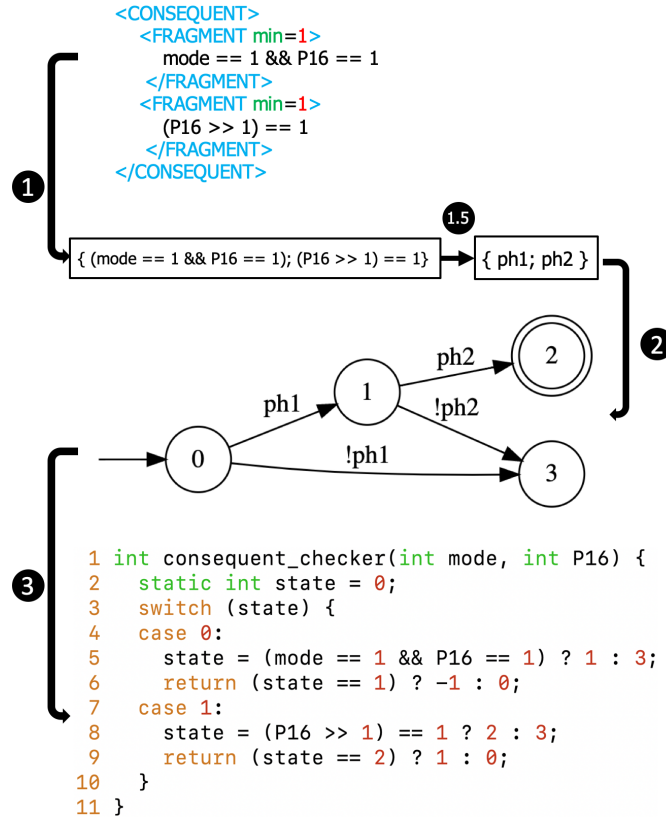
<CONSEQUENT>
<FRAGMENT min=1>
mode == 1 && P16 == 1
</FRAGMENT>
<FRAGMENT min=1>
(P16 >> 1) == 1
</FRAGMENT>
</CONSEQUENT>

1

{ (mode == 1 && P16 == 1); (P16 >> 1) == 1}

1.5

{ ph1; ph2 }

2

ph2

2

ph1

1

!ph2

0

!ph1

3

3

1 int consequent_checker(int mode, int P16) {
2 static int state = 0;
3 switch (state) {
4 case 0:
5 state = (mode == 1 && P16 == 1) ? 1 : 3;
6 return (state == 1) ? -1 : 0;
7 case 1:
8 state = (P16 >> 1) == 1 ? 2 : 3;
9 return (state == 2) ? 1 : 0;
10 }
11 }